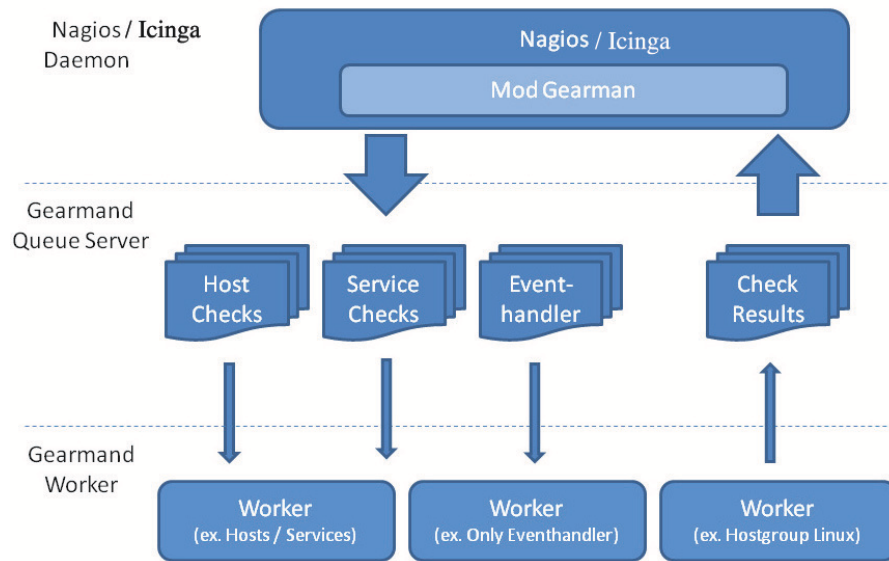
Nagios / Icinga
Daemon

Nagios / Icinga

Mod Gearman

Gearmand
Queue Server

Host Checks

Service Checks

Eventhandler

Check Results

Gearmand
Worker

Worker
(ex. Hosts / Services)

Worker
(ex. Only Eventhandler)

Worker
(ex. Hostgroup Linux)